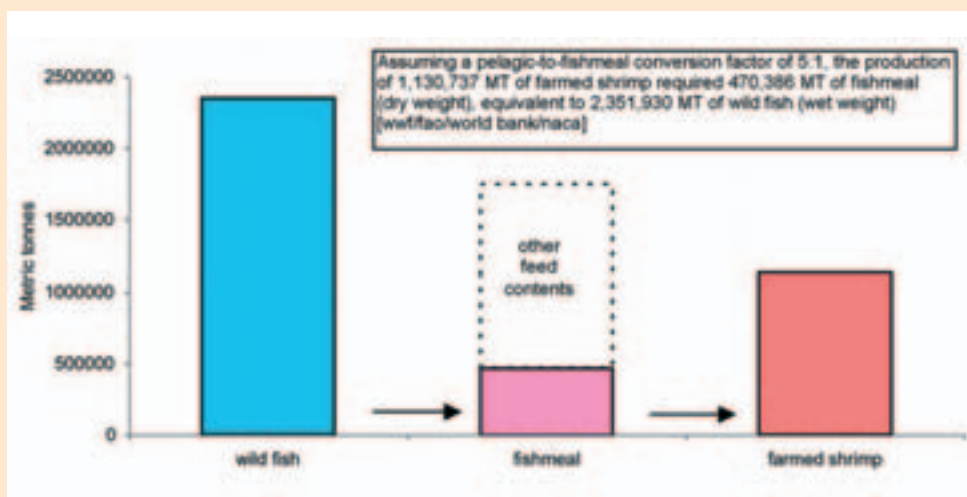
Assuming a pelagic-to-fishmeal conversion factor of 5:1, the production of 1,130,737 MT of farmed shrimp required 470,386 MT of fishmeal (dry weight), equivalent to 2,351,930 MT of wild fish (wet weight) [wwf/fao/world bank/naca]

2500000
2000000
1500000
1000000
500000
0

Metric tonnes

other feed contents

wild fish
fishmeal
farmed shrimp